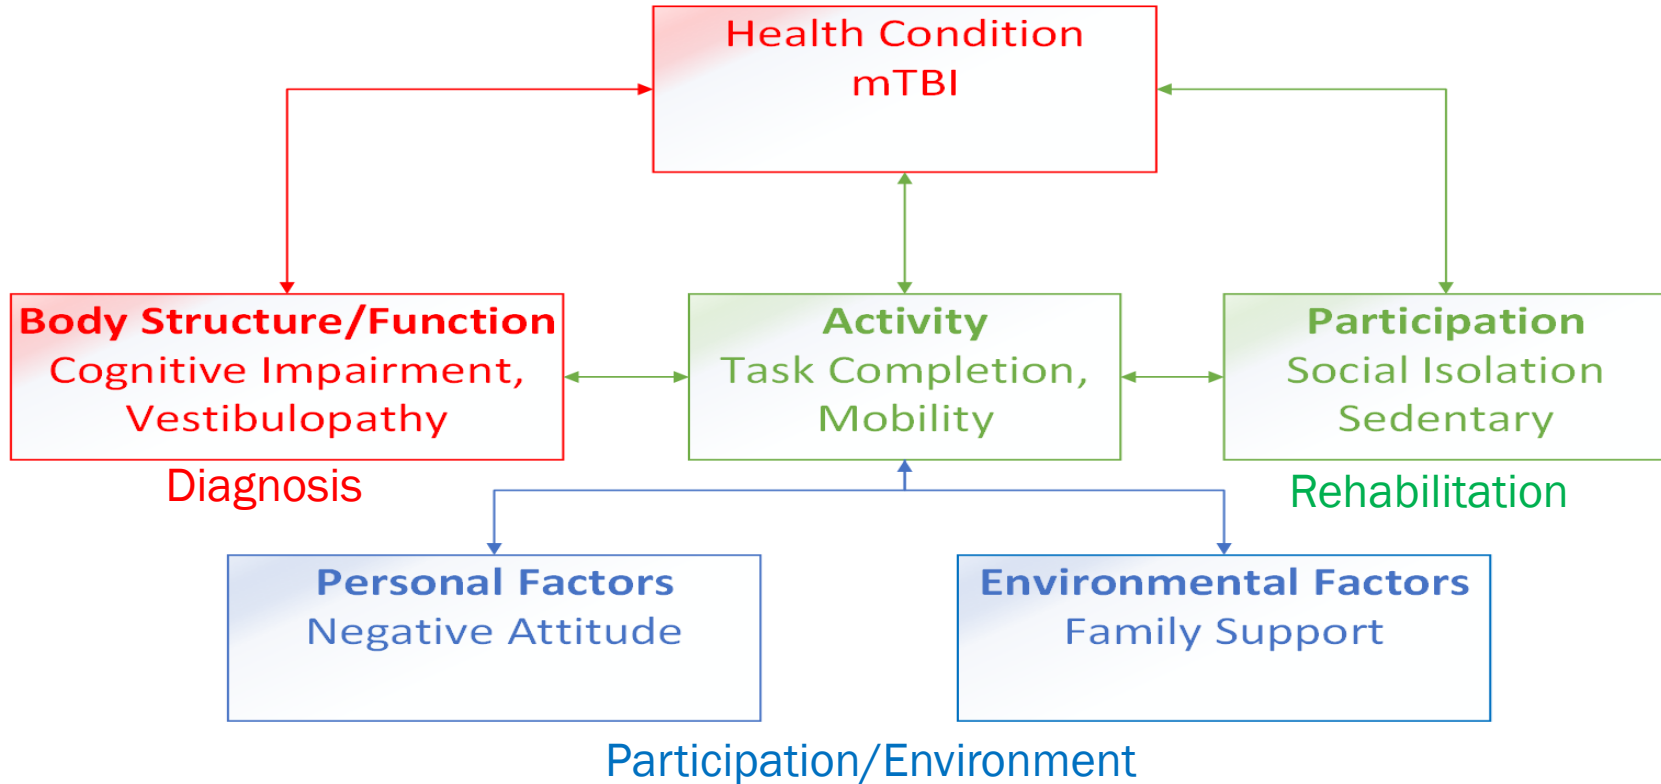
Health Condition
mTBI

Body Structure/Function
Cognitive Impairment,
Vestibulopathy

Diagnosis

Activity
Task Completion,
Mobility

Participation
Social Isolation
Sedentary

Rehabilitation

Personal Factors
Negative Attitude

Environmental Factors
Family Support

Participation/Environment